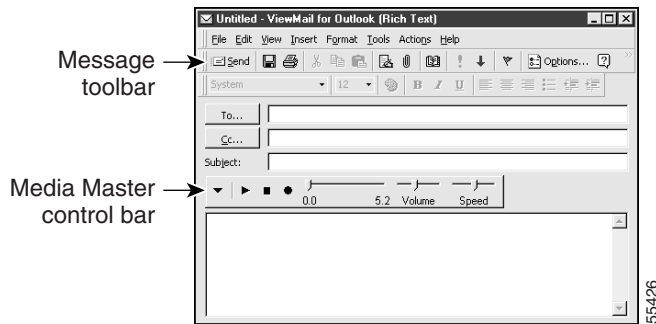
Untitled - ViewMail for Outlook (Rich Text)

File Edit View Insert Format Tools Actions Help

Message toolbar

Send Options...

System 12 B I U

To...

Cc...

Subject:

Media Master control bar

0.0 5.2 Volume Speed

55426